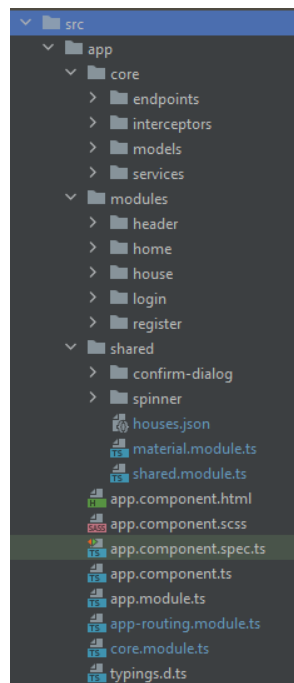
src
app
core
endpoints
interceptors
models
services
modules
header
home
house
login
register
shared
confirm-dialog
spinner
houses.json
material.module.ts
shared.module.ts
app.component.html
app.component.scss
app.component.spec.ts
app.component.ts
app.module.ts
app-routing.module.ts
core.module.ts
typings.d.ts